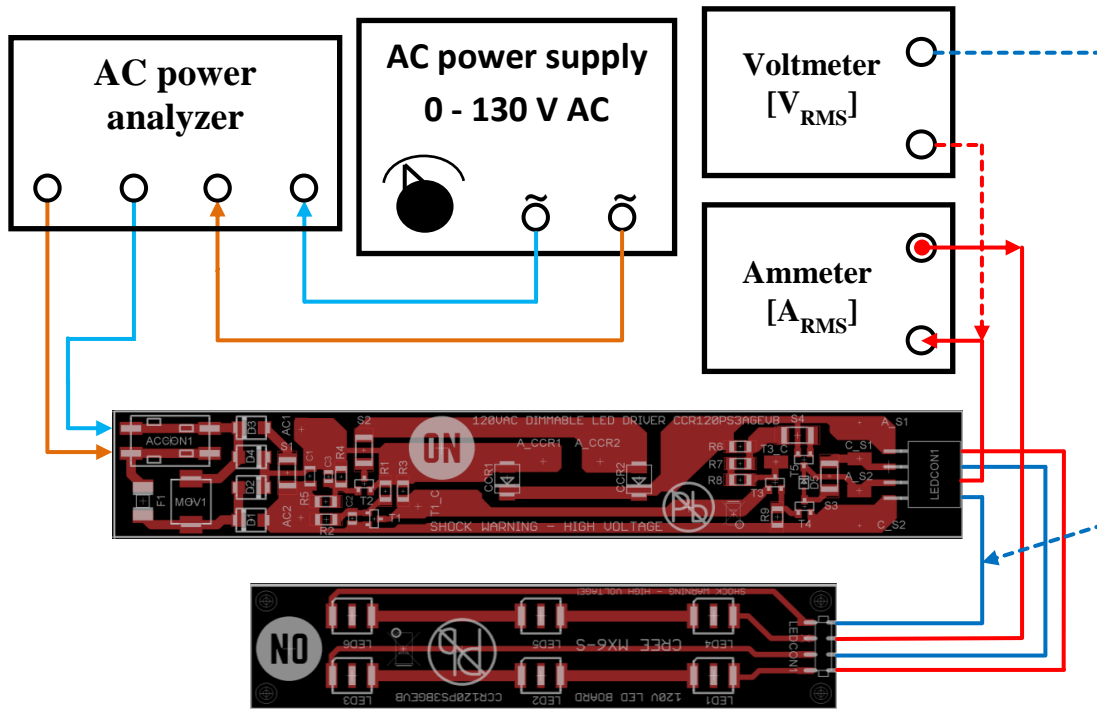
AC power analyzer

AC power supply
0 - 130 V AC

Voltmeter
$[V_{RMS}]$

Ammeter
$[A_{RMS}]$

120VAC DIMMABLE LED DRIVER CCR120PS3AGEVB
ACCON1
F1
MOV1
D1 D2 D3 D4
AC1 AC2
S1 S2 S3 S4
C1 C2 C3
R1 R2 R3 R4 R5 R6 R7 R8 R9
T1 T2 T3 T4 T5
T1_C T3_C
A_CCR1 A_CCR2
CCR1 CCR2
A_S1 A_S2 C_S1 C_S2
LEDCON1
ON
SHOCK WARNING - HIGH VOLTAGE

SHOCK WARNING - HIGH VOLTAGE
CREE MX6-S
LED1 LED2 LED3 LED4 LED5 LED6
120V LED BOARD
CCR120PS3BGEVB
LEDCON1
ON